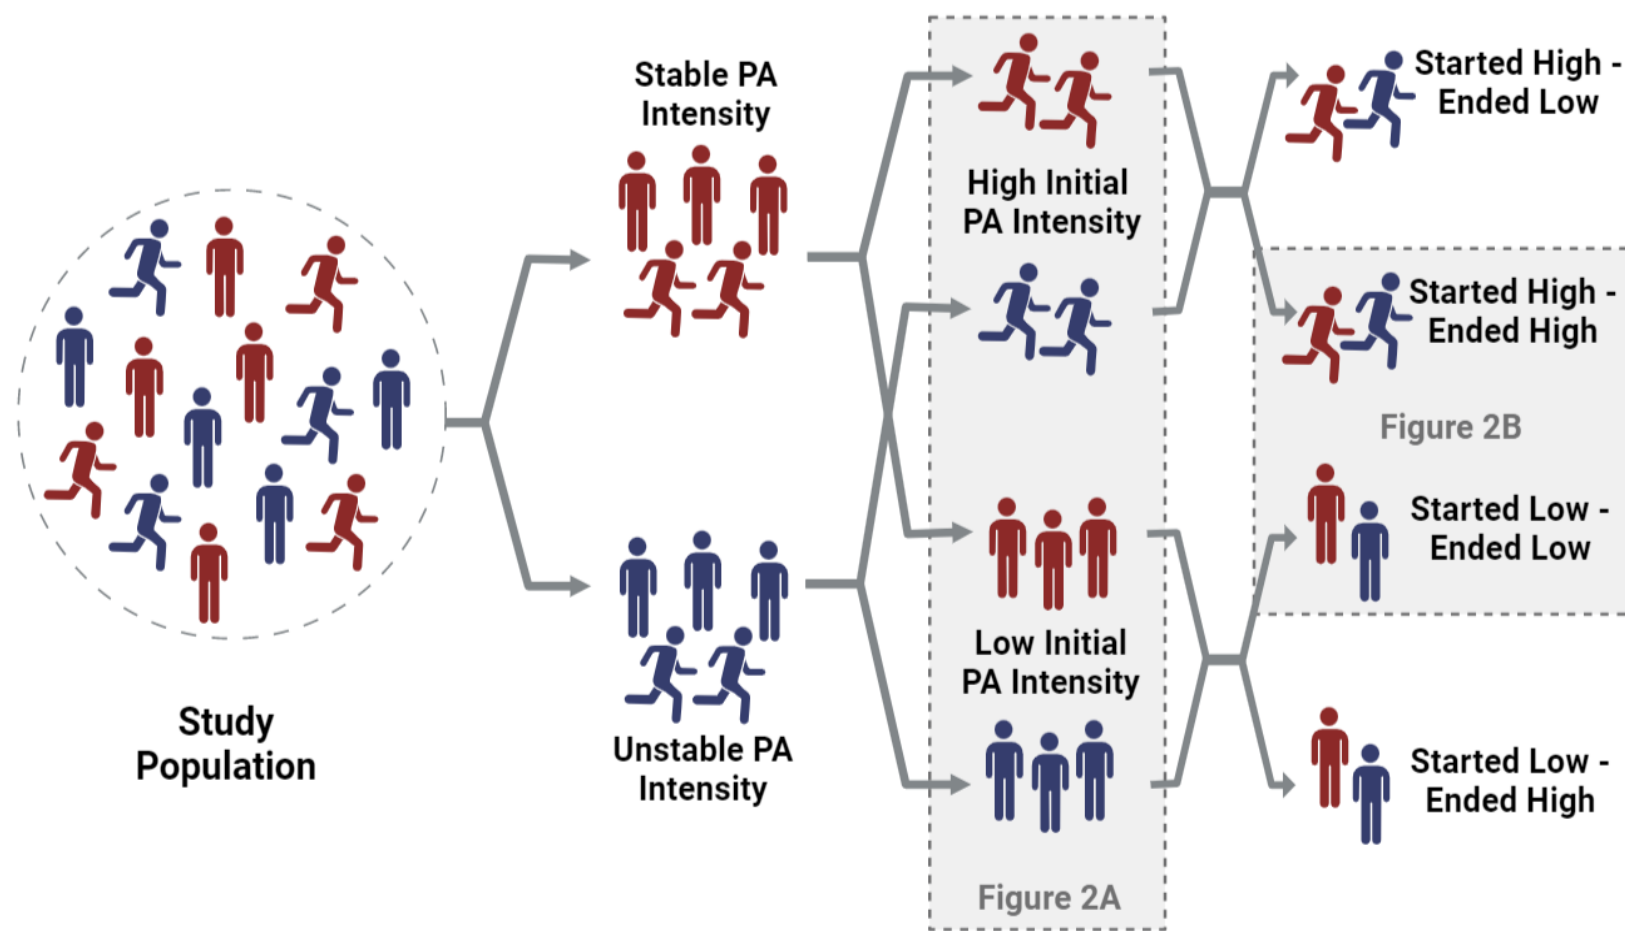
Study Population

Stable PA Intensity

Unstable PA Intensity

High Initial PA Intensity

Low Initial PA Intensity

Figure 2A

Started High - Ended Low

Started High - Ended High

Figure 2B

Started Low - Ended Low

Started Low - Ended High